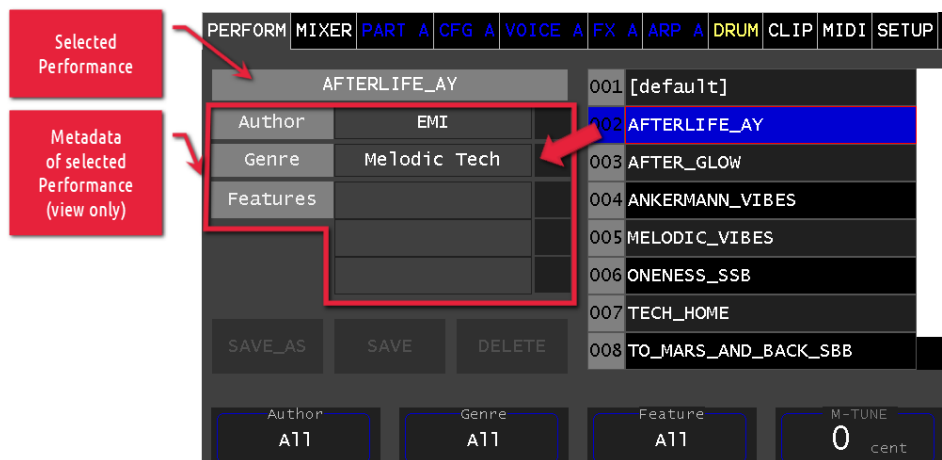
Selected Performance

Metadata of selected Performance (view only)

PERFORM MIXER PART A CFG A VOICE A FX A ARP A DRUM CLIP MIDI SETUP

AFTERLIFE_AY

Author EMI

Genre Melodic Tech

Features

SAVE_AS SAVE DELETE

001 [default]
002 AFTERLIFE_AY
003 AFTER_GLOW
004 ANKERMANN_VIBES
005 MELODIC_VIBES
006 ONENESS_SSB
007 TECH_HOME
008 TO_MARS_AND_BACK_SBB

Author All

Genre All

Feature All

M-TUNE 0 cent